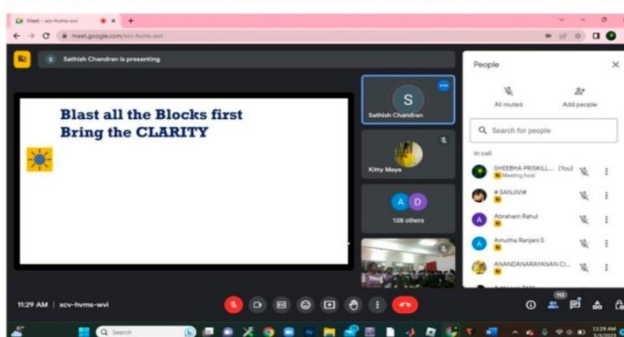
Meet - xcv-hvms-wvl

meet.google.com/xcv-hvms-wvl

Sathish Chandran is presenting

Blast all the Blocks first
Bring the CLARITY

S
Sathish Chandran

Kitty Maya

A D
108 others

People

All muted

Add people

Search for people

In call

SHEEBHA PRISKILL... (You)
Meeting host

# SANJIVI#

Abraham Rahul

Amutha Ranjani S

ANANDANARAYANAN Cl...

11:29 AM | xcv-hvms-wvl

Search

11:29 AM